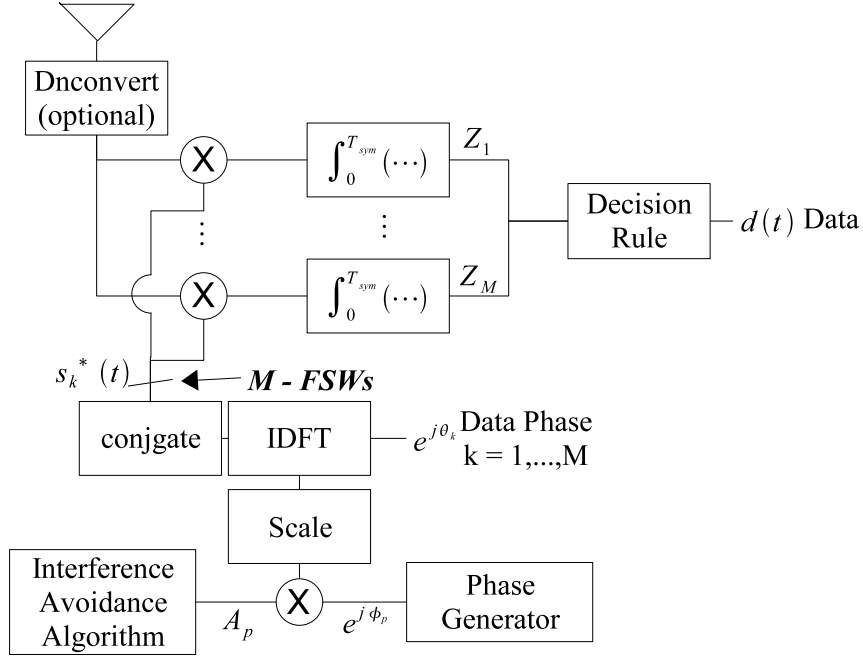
Dnconvert (optional)

X

$\int_0^{T_{sym}} (\cdots)$

$Z_1$

⋮

⋮

Decision Rule

$d(t)$ Data

X

$\int_0^{T_{sym}} (\cdots)$

$Z_M$

$s_k^*(t)$

M - FSWs

conjgate

IDFT

$e^{j\theta_k}$ Data Phase
k = 1,...,M

Scale

Interference Avoidance Algorithm

$A_p$

X

$e^{j\phi_p}$

Phase Generator